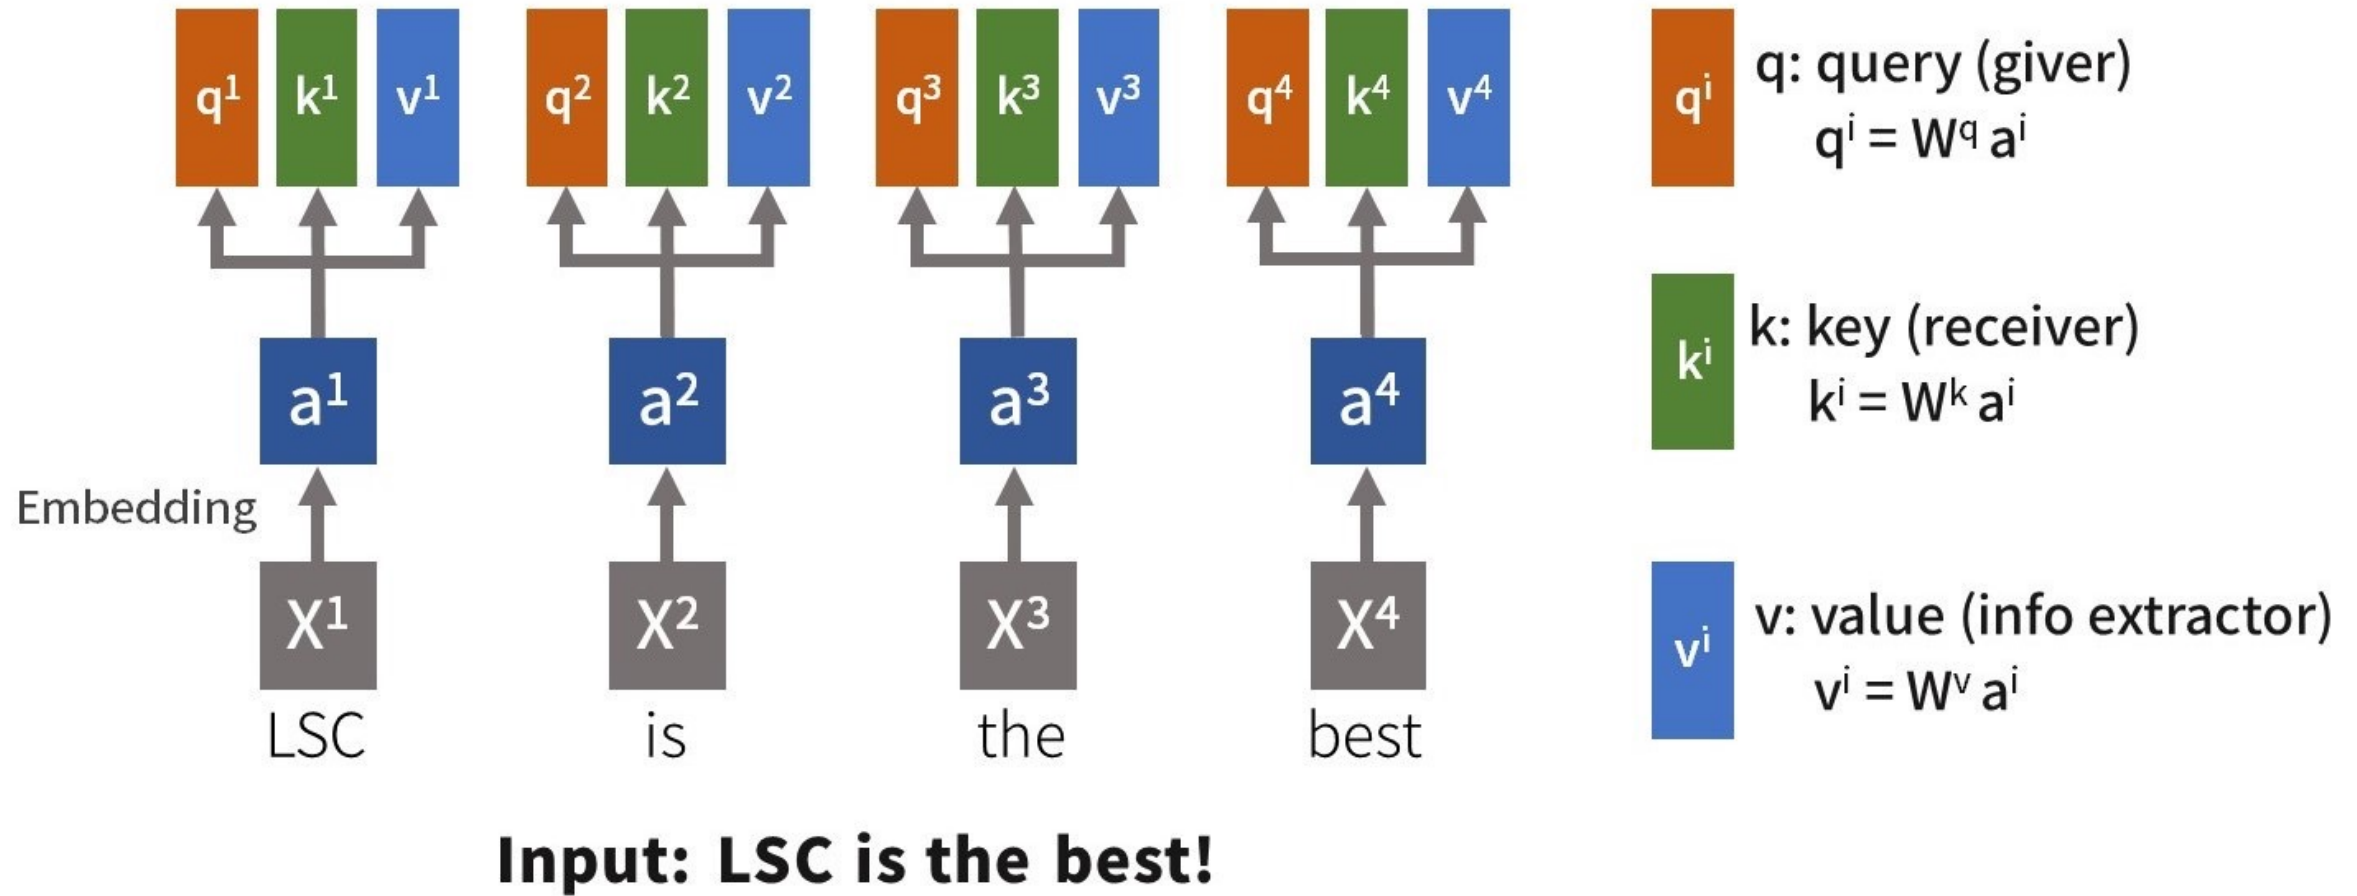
$q^1$ $k^1$ $v^1$ $q^2$ $k^2$ $v^2$ $q^3$ $k^3$ $v^3$ $q^4$ $k^4$ $v^4$

$a^1$ $a^2$ $a^3$ $a^4$

Embedding

$X^1$ $X^2$ $X^3$ $X^4$

LSC is the best

$q^i$ q: query (giver)
$q^i = W^q a^i$

$k^i$ k: key (receiver)
$k^i = W^k a^i$

$v^i$ v: value (info extractor)
$v^i = W^v a^i$

Input: LSC is the best!